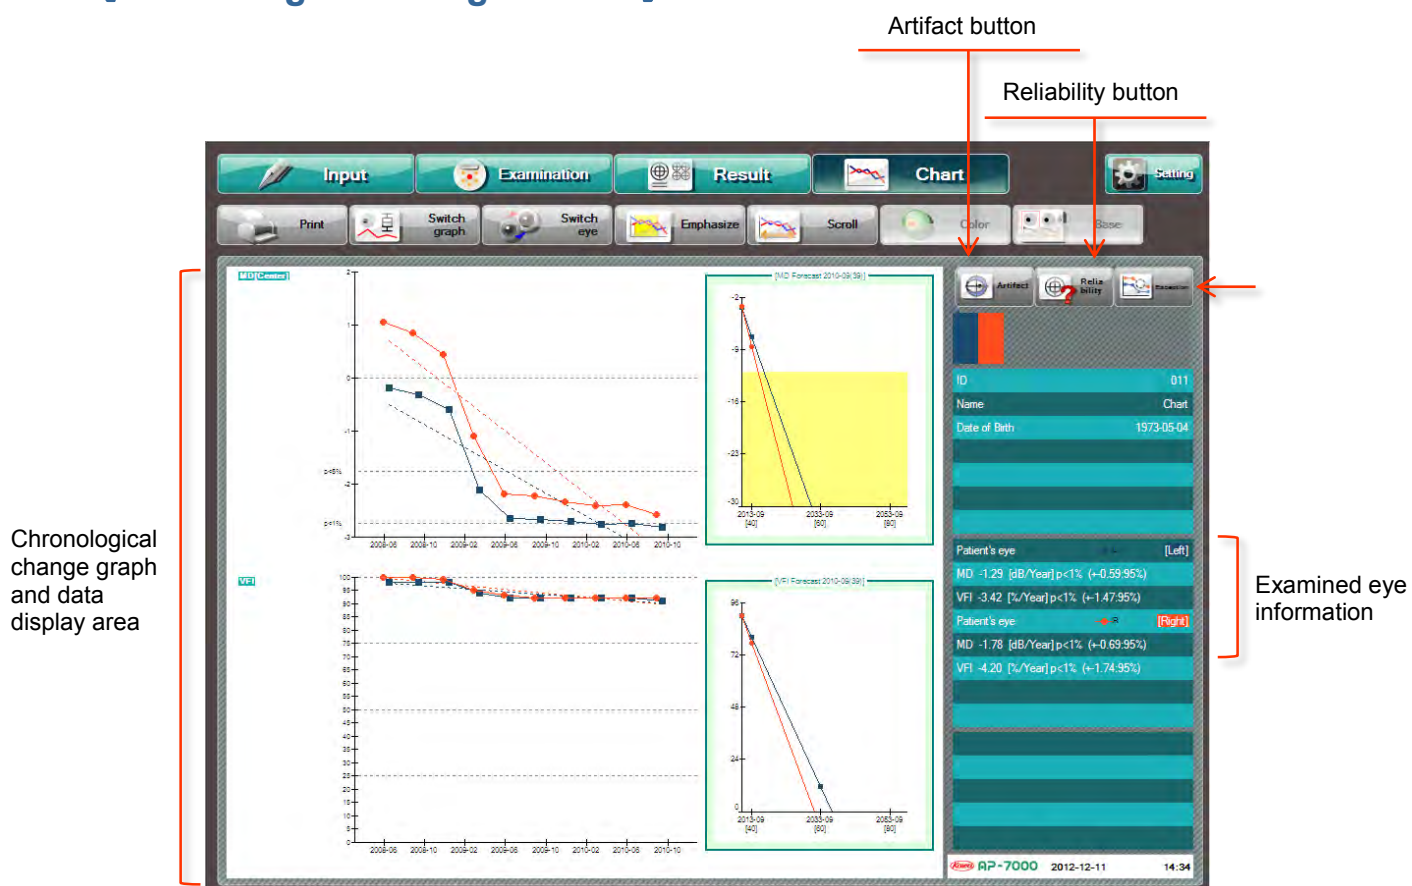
Artifact button

Reliability button

Input
Examination
Result
Chart
Setting

Print
Switch graph
Switch eye
Emphasize
Scroll
Color
Base

MD(Center)

2
1
0
-1
-2
-3
p<5%
p<1%

2008-06 2008-10 2009-02 2009-06 2009-10 2010-02 2010-06 2010-10

[MD Forecast 2010-09(39)]

-2
-9
-16
-23
-30

2013-09 [40]
2033-09 [60]
2053-09 [80]

VFI

100
95
90
85
80
75
70
65
60
55
50
45
40
35
30
25
20
15
10
5
0

2008-06 2008-10 2009-02 2009-06 2009-10 2010-02 2010-06 2010-10

[VFI Forecast 2010-09(39)]

96
72
48
24
0

2013-09 [40]
2033-09 [60]
2053-09 [80]

Artifact
Reliability
Exclusion

| ID | 011 |
|---|---|
| Name | Chart |
| Date of Birth | 1973-05-04 |

| Patient's eye | L | [Left] |
|---|---|---|
| MD -1.29 [dB/Year] p<1% (+-0.59:95%) | | |
| VFI -3.42 [%/Year] p<1% (+-1.47:95%) | | |
| Patient's eye | R | [Right] |
| MD -1.78 [dB/Year] p<1% (+-0.69:95%) | | |
| VFI -4.20 [%/Year] p<1% (+-1.74:95%) | | |

Kowa AP-7000 2012-12-11 14:34

Chronological change graph and data display area

Examined eye information